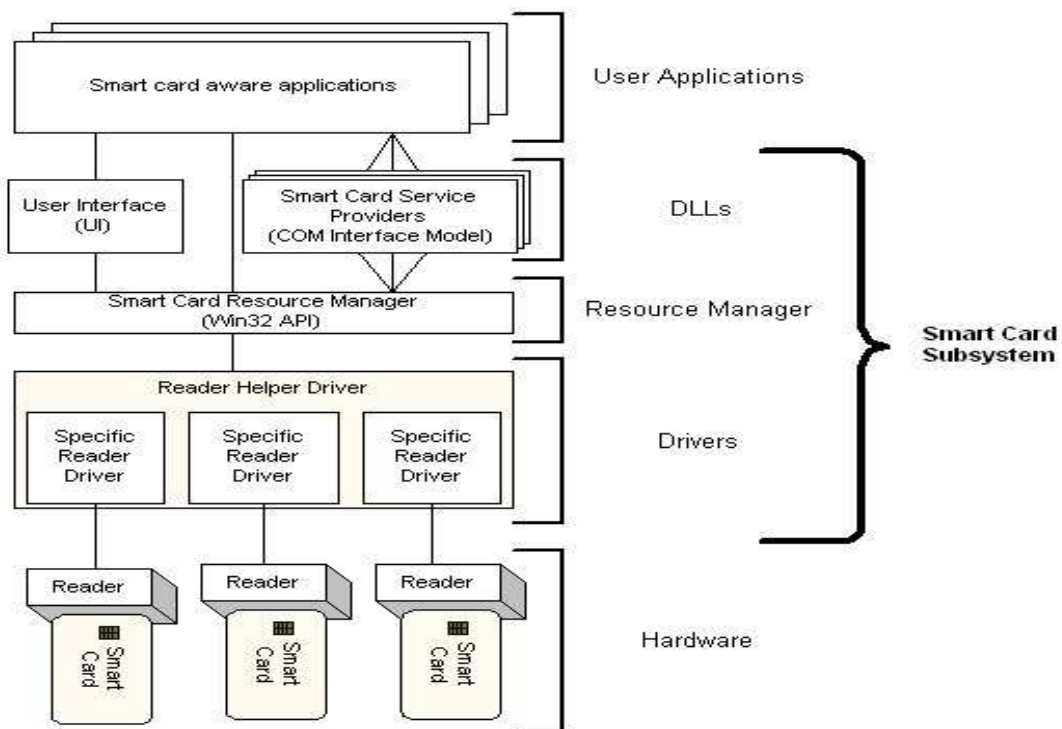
Smart card aware applications

User Applications

User Interface (UI)

Smart Card Service Providers (COM Interface Model)

DLLs

Smart Card Resource Manager (Win32 API)

Resource Manager

Smart Card Subsystem

Reader Helper Driver

Specific Reader Driver

Specific Reader Driver

Specific Reader Driver

Drivers

Reader

Smart Card

Reader

Smart Card

Reader

Smart Card

Hardware